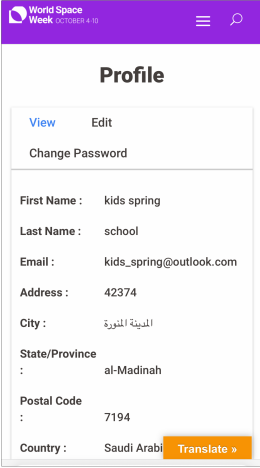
World Space Week OCTOBER 4-10

Profile

View Edit

Change Password

First Name : kids spring

Last Name : school

Email : kids_spring@outlook.com

Address : 42374

City : المدينة المنورة

State/Province : al-Madinah

Postal Code : 7194

Country : Saudi Arabi

Translate »